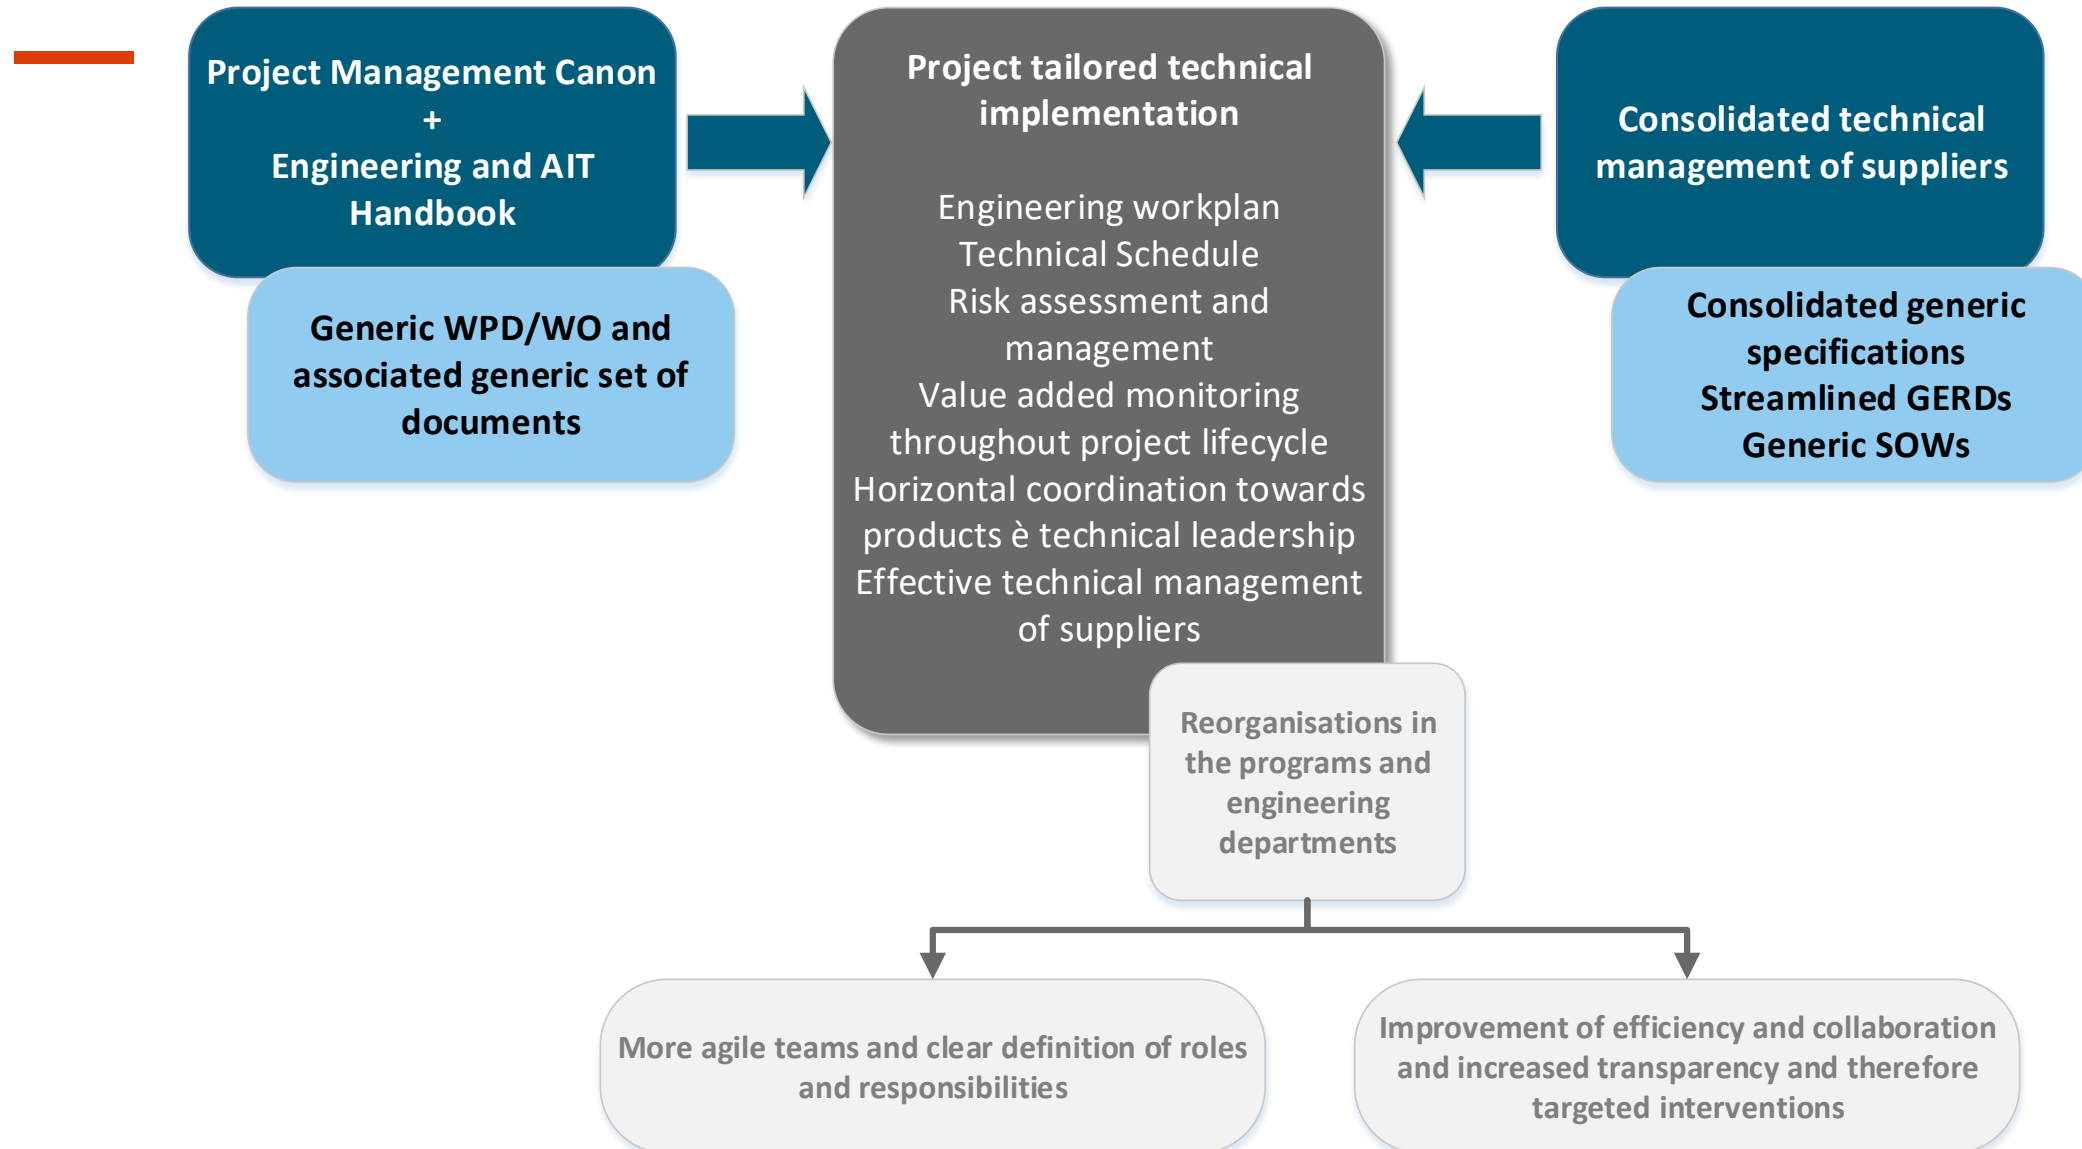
Project Management Canon
+
Engineering and AIT Handbook

Generic WPD/WO and associated generic set of documents

Project tailored technical implementation

Engineering workplan
Technical Schedule
Risk assessment and management
Value added monitoring throughout project lifecycle
Horizontal coordination towards products è technical leadership
Effective technical management of suppliers

Consolidated technical management of suppliers

Consolidated generic specifications
Streamlined GERDs
Generic SOWs

Reorganisations in the programs and engineering departments

More agile teams and clear definition of roles and responsibilities

Improvement of efficiency and collaboration and increased transparency and therefore targeted interventions